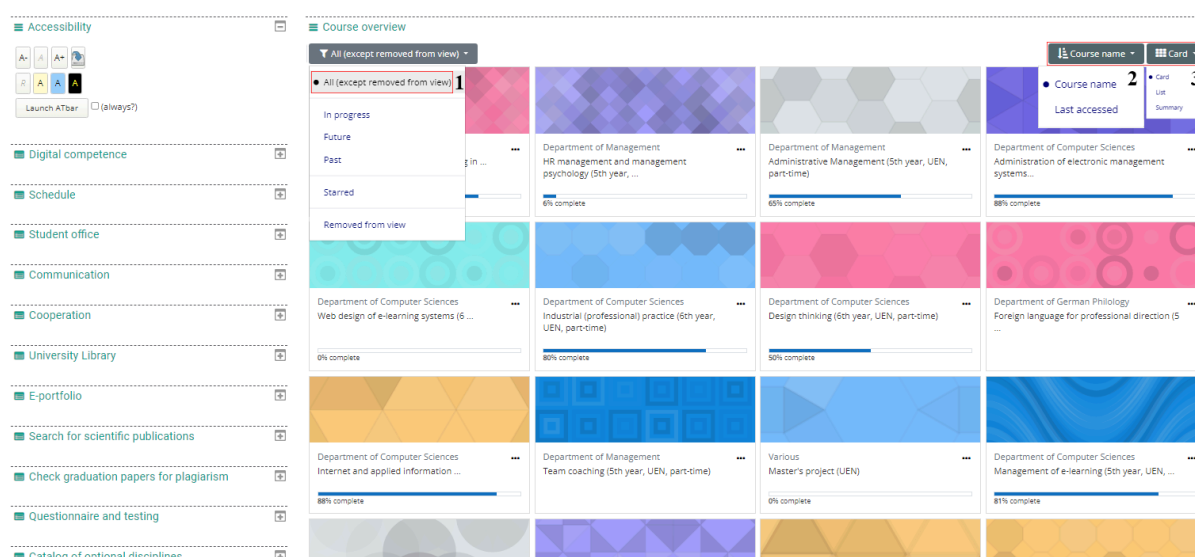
Accessibility

A- A A+

A A A A

Launch ATbar (always?)

Digital competence

Schedule

Student office

Communication

Cooperation

University Library

E-portfolio

Search for scientific publications

Check graduation papers for plagiarism

Questionnaire and testing

Catalog of optional disciplines

Course overview

All (except removed from view)

All (except removed from view) 1

In progress

Future

Past

Starred

Removed from view

Course name

Card

Course name 2

Last accessed

Card 3

List

Summary

g in ...

Department of Management
HR management and management psychology (5th year, ...
6% complete

Department of Management
Administrative Management (5th year, UEN, part-time)
65% complete

Department of Computer Sciences
Administration of electronic management systems...
88% complete

Department of Computer Sciences
Web design of e-learning systems (6 ...
0% complete

Department of Computer Sciences
Industrial (professional) practice (6th year, UEN, part-time)
80% complete

Department of Computer Sciences
Design thinking (6th year, UEN, part-time)
50% complete

Department of German Philology
Foreign language for professional direction (5 ...

Department of Computer Sciences
Internet and applied information ...
88% complete

Department of Management
Team coaching (5th year, UEN, part-time)

Various
Master's project (UEN)
0% complete

Department of Computer Sciences
Management of e-learning (5th year, UEN, ...
81% complete